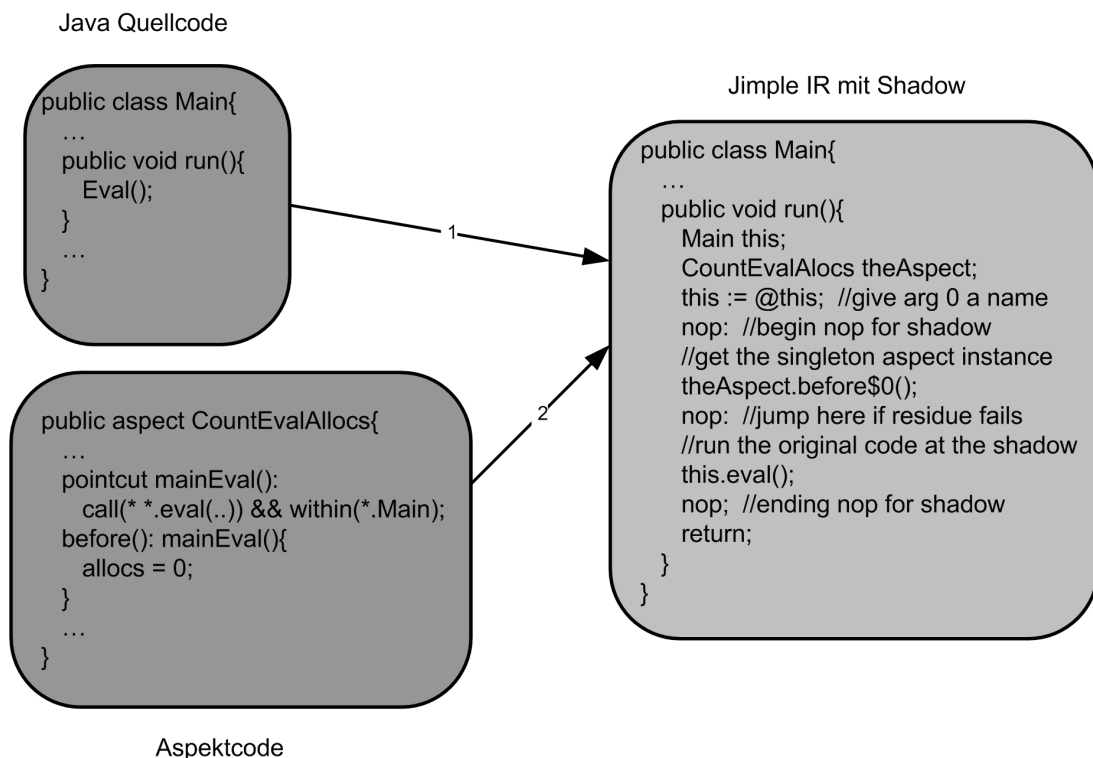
Java Quellcode

public class Main{
…
public void run(){
Eval();
}
…
}

1

Jimple IR mit Shadow

public class Main{
…
public void run(){
Main this;
CountEvalAlocs theAspect;
this := @this; //give arg 0 a name
nop: //begin nop for shadow
//get the singleton aspect instance
theAspect.before$0();
nop: //jump here if residue fails
//run the original code at the shadow
this.eval();
nop; //ending nop for shadow
return;
}
}

2

public aspect CountEvalAllocs{
…
pointcut mainEval():
call(* *.eval(..)) && within(*.Main);
before(): mainEval(){
allocs = 0;
}
…
}

Aspektcode